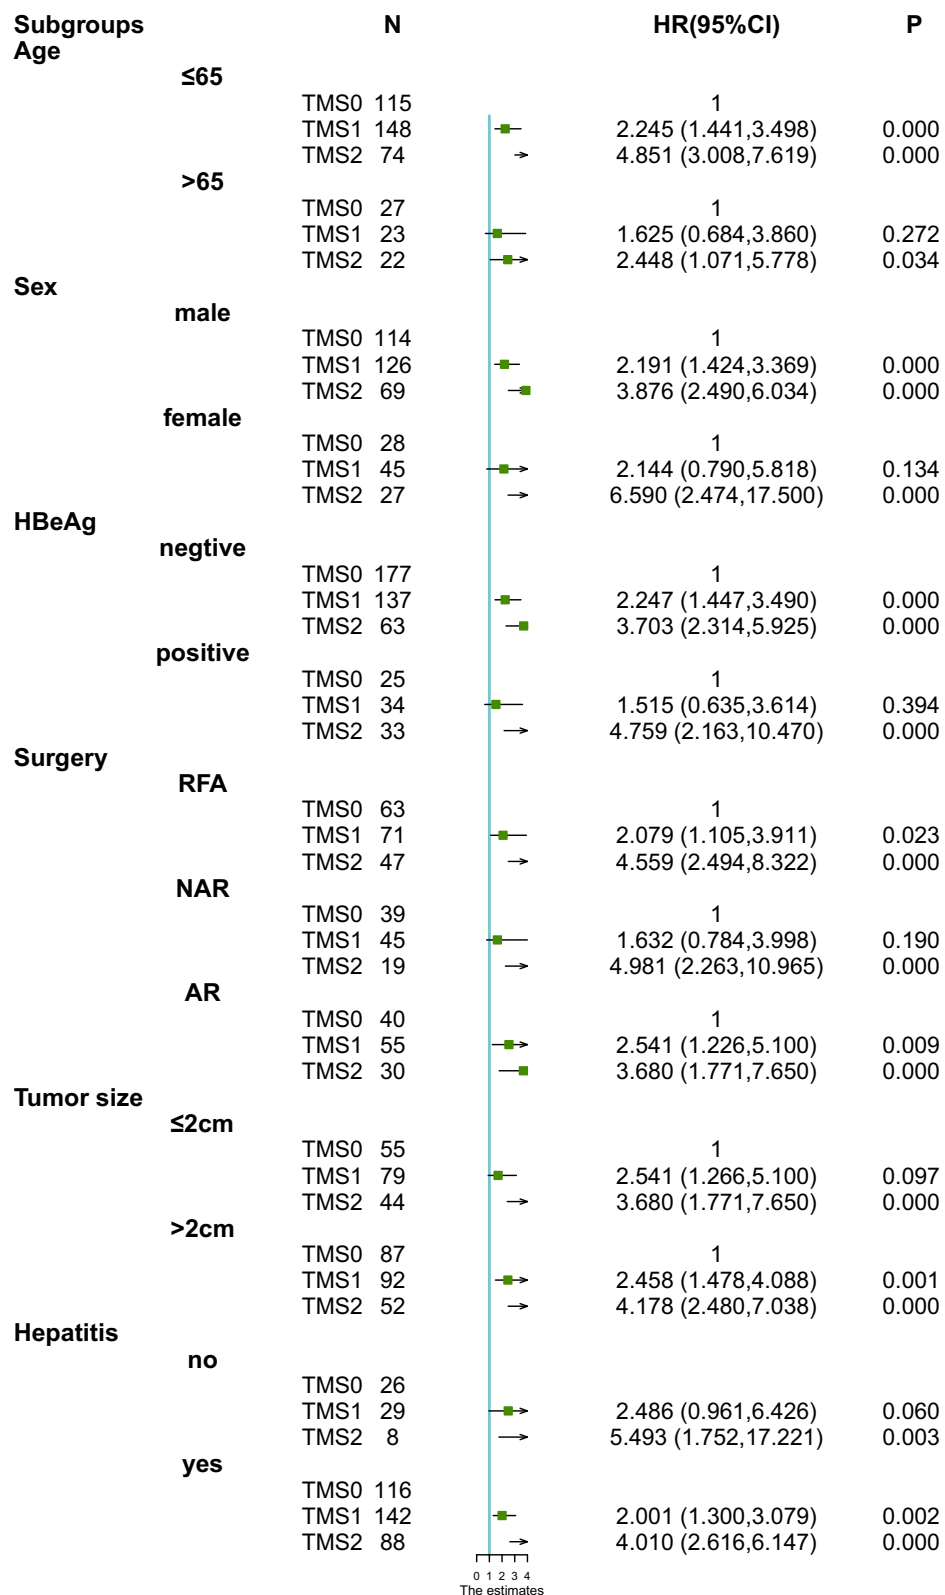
| Subgroups | | N | HR(95%CI) | P |
|---|---|---|---|---|
| Age | | | | |
| ≤65 | | | | |
| | TMS0 | 115 | 1 | |
| | TMS1 | 148 | 2.245 (1.441,3.498) | 0.000 |
| | TMS2 | 74 | 4.851 (3.008,7.619) | 0.000 |
| >65 | | | | |
| | TMS0 | 27 | 1 | |
| | TMS1 | 23 | 1.625 (0.684,3.860) | 0.272 |
| | TMS2 | 22 | 2.448 (1.071,5.778) | 0.034 |
| Sex | | | | |
| male | | | | |
| | TMS0 | 114 | 1 | |
| | TMS1 | 126 | 2.191 (1.424,3.369) | 0.000 |
| | TMS2 | 69 | 3.876 (2.490,6.034) | 0.000 |
| female | | | | |
| | TMS0 | 28 | 1 | |
| | TMS1 | 45 | 2.144 (0.790,5.818) | 0.134 |
| | TMS2 | 27 | 6.590 (2.474,17.500) | 0.000 |
| HBeAg | | | | |
| negtive | | | | |
| | TMS0 | 177 | 1 | |
| | TMS1 | 137 | 2.247 (1.447,3.490) | 0.000 |
| | TMS2 | 63 | 3.703 (2.314,5.925) | 0.000 |
| positive | | | | |
| | TMS0 | 25 | 1 | |
| | TMS1 | 34 | 1.515 (0.635,3.614) | 0.394 |
| | TMS2 | 33 | 4.759 (2.163,10.470) | 0.000 |
| Surgery | | | | |
| RFA | | | | |
| | TMS0 | 63 | 1 | |
| | TMS1 | 71 | 2.079 (1.105,3.911) | 0.023 |
| | TMS2 | 47 | 4.559 (2.494,8.322) | 0.000 |
| NAR | | | | |
| | TMS0 | 39 | 1 | |
| | TMS1 | 45 | 1.632 (0.784,3.998) | 0.190 |
| | TMS2 | 19 | 4.981 (2.263,10.965) | 0.000 |
| AR | | | | |
| | TMS0 | 40 | 1 | |
| | TMS1 | 55 | 2.541 (1.226,5.100) | 0.009 |
| | TMS2 | 30 | 3.680 (1.771,7.650) | 0.000 |
| Tumor size | | | | |
| ≤2cm | | | | |
| | TMS0 | 55 | 1 | |
| | TMS1 | 79 | 2.541 (1.266,5.100) | 0.097 |
| | TMS2 | 44 | 3.680 (1.771,7.650) | 0.000 |
| >2cm | | | | |
| | TMS0 | 87 | 1 | |
| | TMS1 | 92 | 2.458 (1.478,4.088) | 0.001 |
| | TMS2 | 52 | 4.178 (2.480,7.038) | 0.000 |
| Hepatitis | | | | |
| no | | | | |
| | TMS0 | 26 | | |
| | TMS1 | 29 | 2.486 (0.961,6.426) | 0.060 |
| | TMS2 | 8 | 5.493 (1.752,17.221) | 0.003 |
| yes | | | | |
| | TMS0 | 116 | | |
| | TMS1 | 142 | 2.001 (1.300,3.079) | 0.002 |
| | TMS2 | 88 | 4.010 (2.616,6.147) | 0.000 |

0 1 2 3 4
The estimates